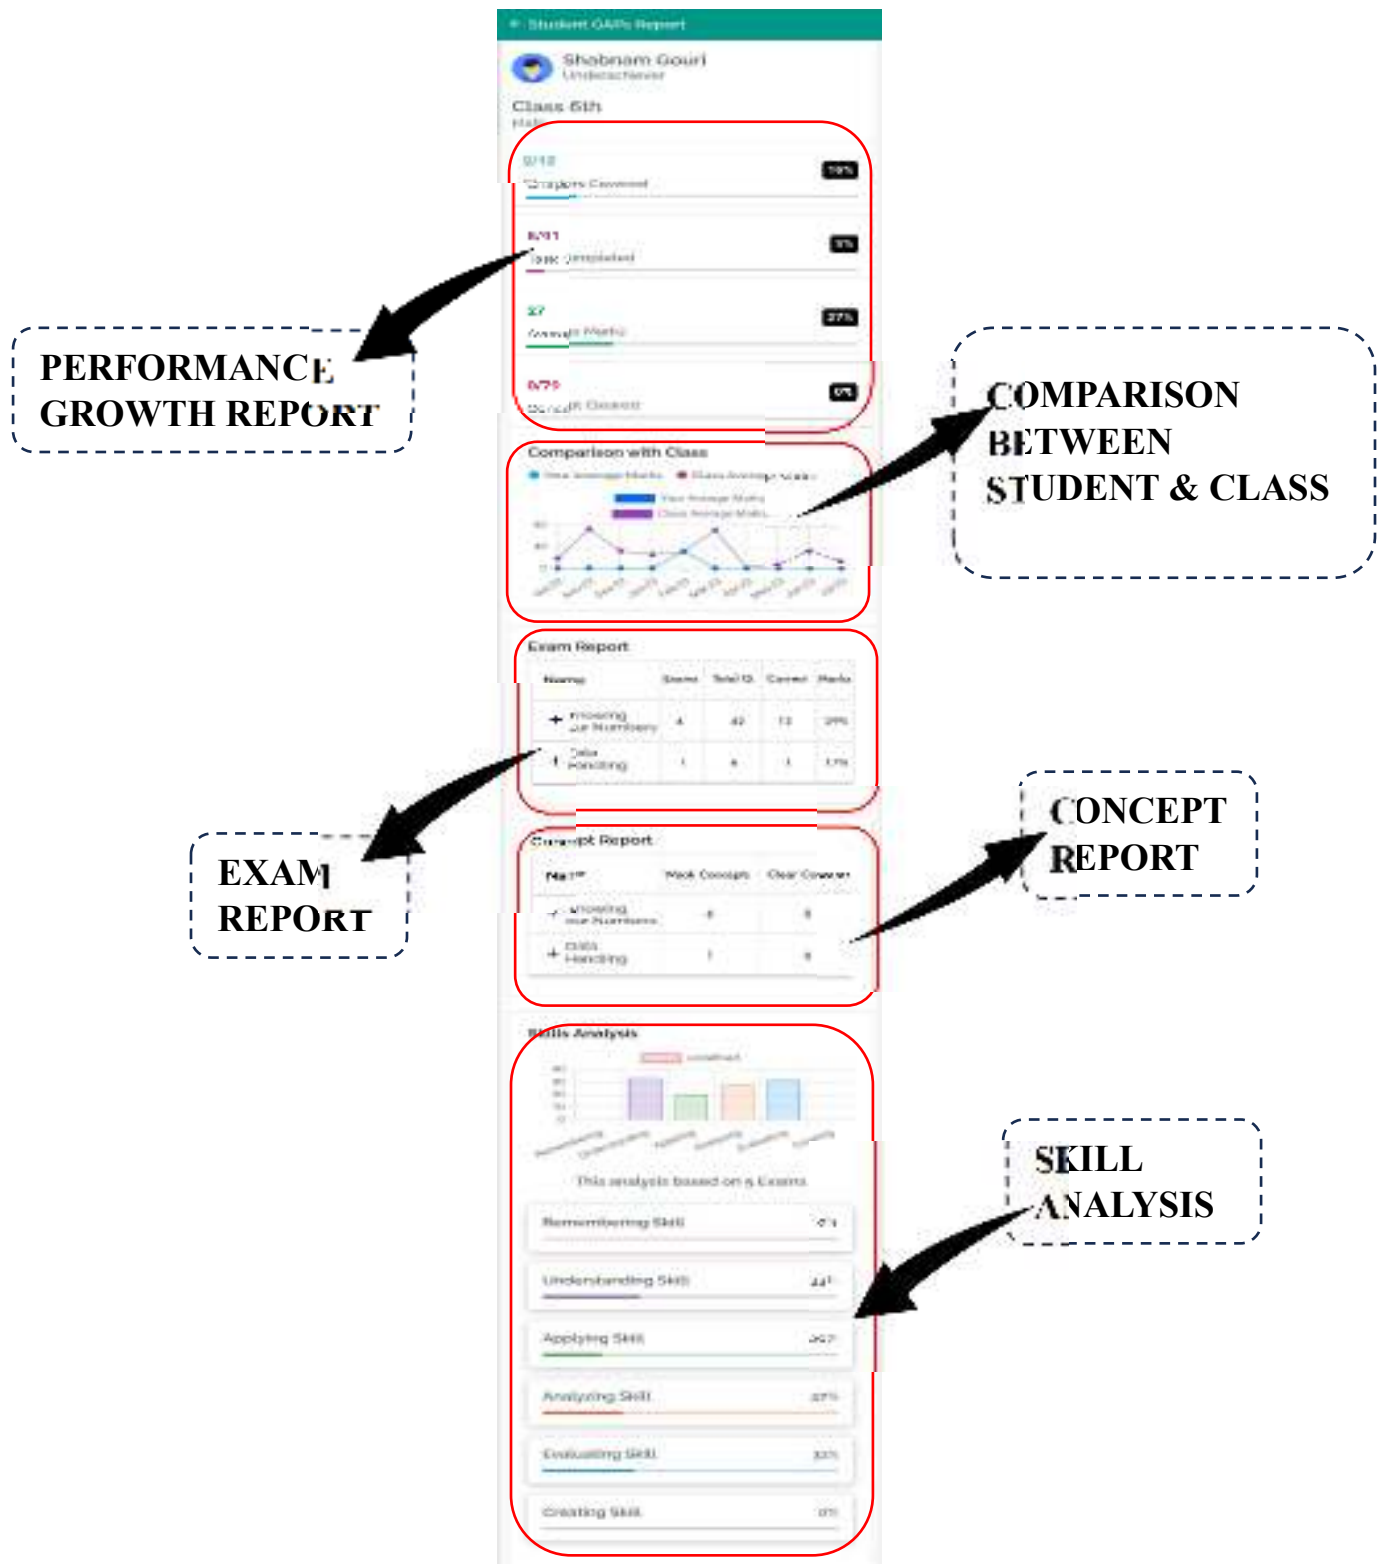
Student GAPs Report

Shabnam Gouri
Underachiever

Class 6th

2/12
Chapters Covered
16%

0/11
Task Completed
0%

27
Overall Marks
27%

0/75
Concept Cleared
0%

PERFORMANCE GROWTH REPORT

Comparison with Class

Your Average Marks
Class Average Marks

COMPARISON BETWEEN STUDENT & CLASS

Exam Report

| Name | Exams | Total Q. | Correct | Marks |
|---|---|---|---|---|
| Knowing Our Numbers | 4 | 42 | 12 | 29% |
| Data Handling | 1 | 6 | 1 | 17% |

EXAM REPORT

Concept Report

| Name | Weak Concepts | Clear Concepts |
|---|---|---|
| Knowing Our Numbers | 6 | 0 |
| Data Handling | 1 | 0 |

CONCEPT REPORT

Skills Analysis

This analysis based on 5 Exams

Remembering Skill
Understanding Skill
Applying Skill
Analyzing Skill
Evaluating Skill
Creating Skill

SKILL ANALYSIS